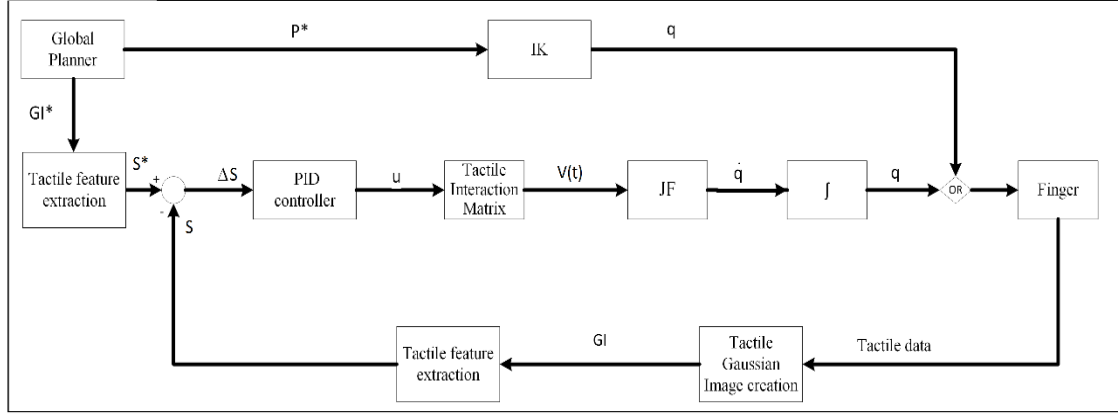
Global Planner

P*

IK

q

GI*

Tactile feature extraction

S*

+

-

S

ΔS

PID controller

u

Tactile Interaction Matrix

V(t)

JF

$\dot{q}$

∫

q

OR

Finger

Tactile feature extraction

GI

Tactile Gaussian Image creation

Tactile data